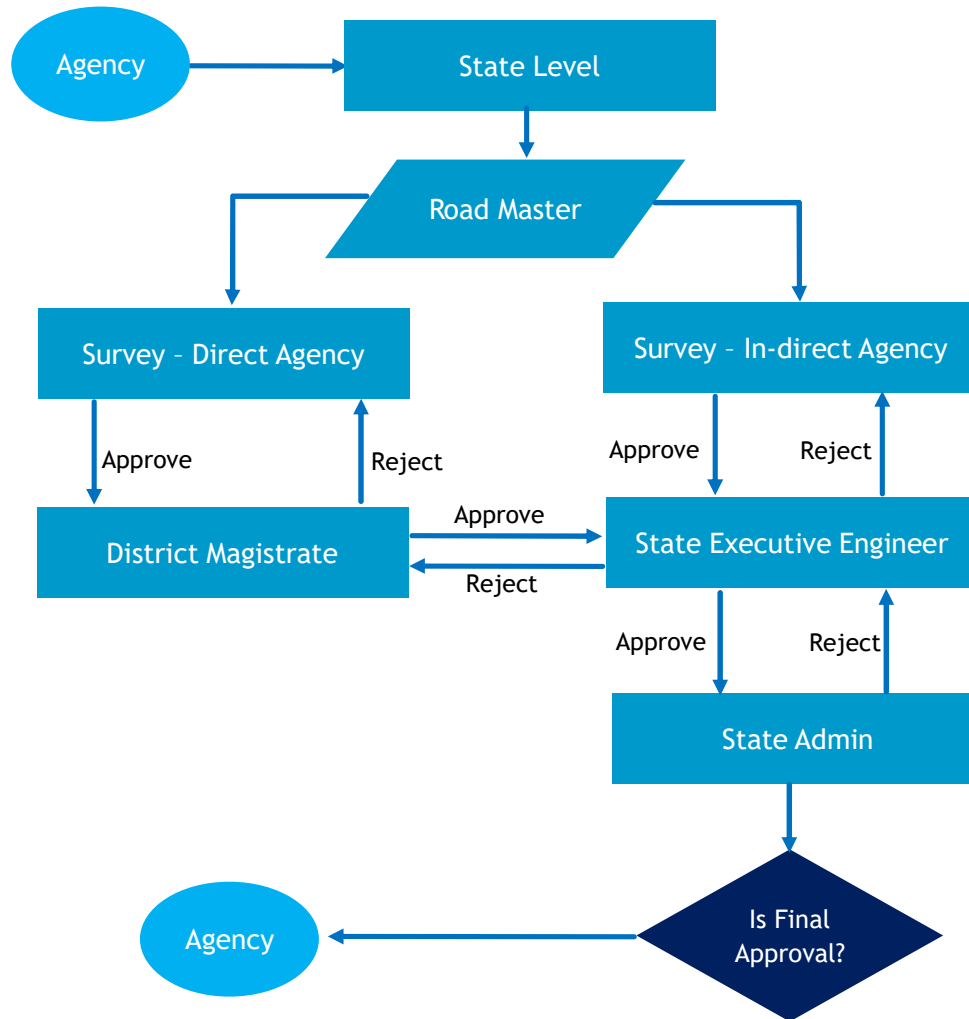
Agency

State Level

Road Master

Survey – Direct Agency

Survey – In-direct Agency

Approve

Reject

Approve

Reject

District Magistrate

Approve

Reject

State Executive Engineer

Approve

Reject

State Admin

Is Final Approval?

Agency